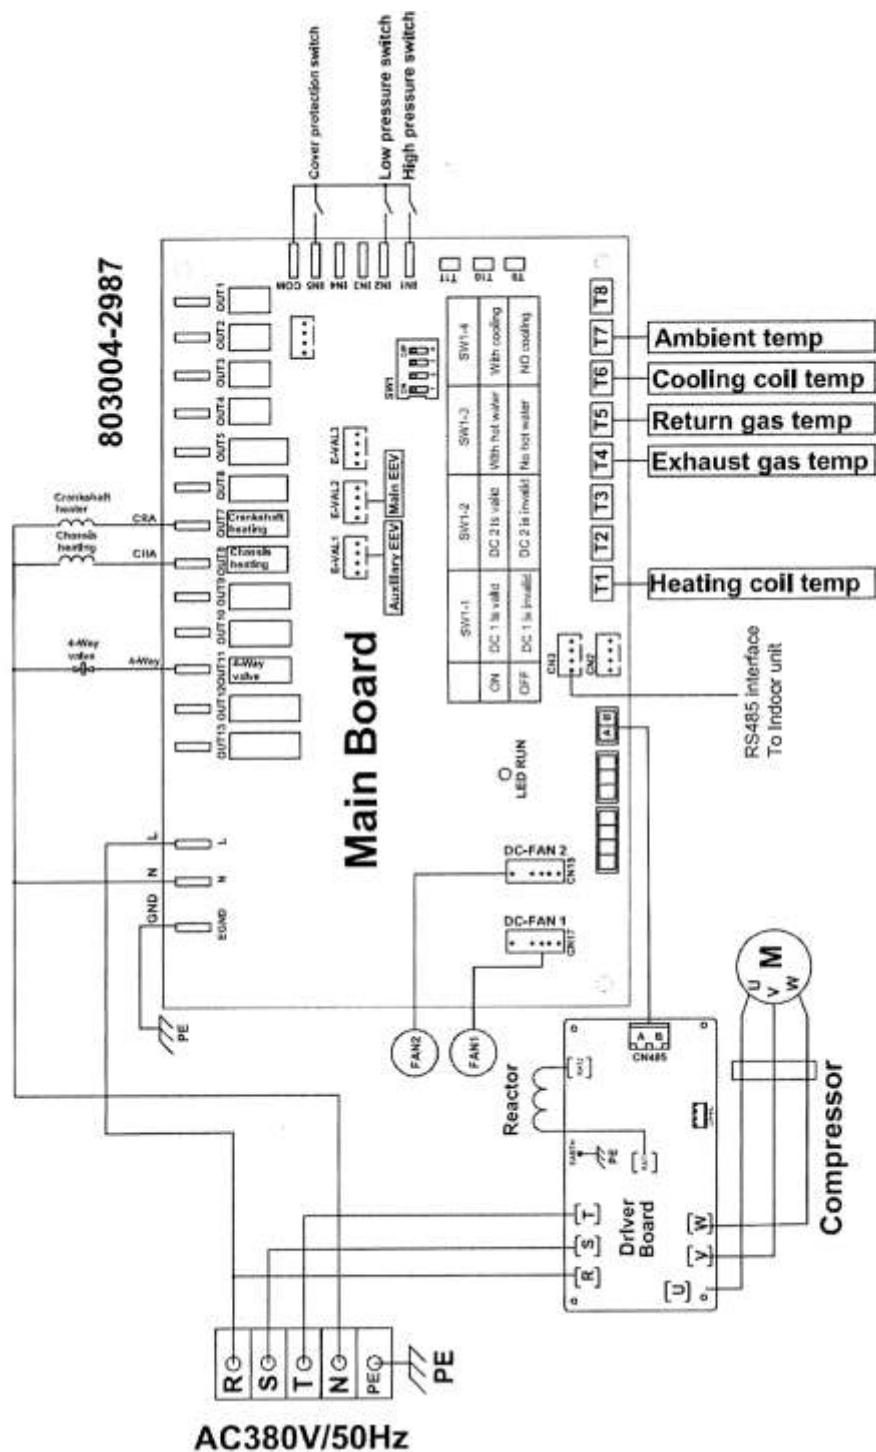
803004-2987

Cover protection switch
Low pressure switch
High pressure switch

COM IN5 IN4 IN3 IN2 IN1

T11 T10 T9

OUT1 OUT2 OUT3 OUT4 OUT5 OUT6 OUT7 OUT8 OUT9 OUT10 OUT11 OUT12 OUT13

SW1

E-VAL1 E-VAL2 E-VAL3
Auxiliary EEV
Main EEV

Crankshaft heater
CRA
Crankshaft heating
Chassis heating
CHA
Chassis heating
4-Way valve
4-Way
4-Way valve

| | SW1-1 | SW1-2 | SW1-3 | SW1-4 |
|---|---|---|---|---|
| ON | DC 1 is valid | DC 2 is valid | With hot water | With cooling |
| OFF | DC 1 is invalid | DC 2 is invalid | No hot water | NO cooling |

T8
T7 Ambient temp
T6 Cooling coil temp
T5 Return gas temp
T4 Exhaust gas temp
T3
T2
T1 Heating coil temp

CN3 CN2
RS485 interface
To Indoor unit

Main Board
LED RUN

L N GND
L N EGND
PE

DC-FAN 2 CN15
DC-FAN 1 CN17
FAN2 FAN1

A B
CN485
Reactor
EARTH PE
Driver Board
T S R
U V W
M
U V W
Compressor

R S T N PE
PE
AC380V/50Hz